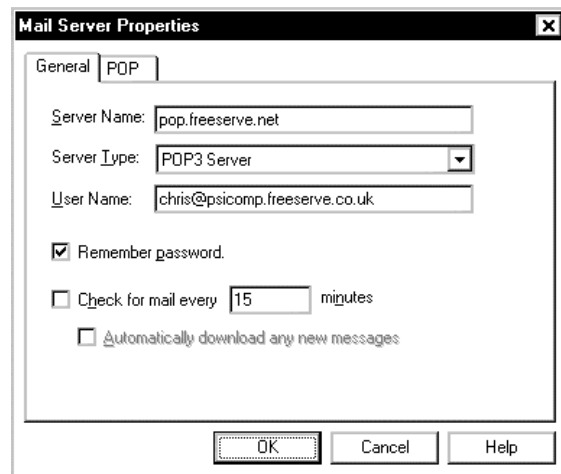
Mail Server Properties

General
POP

Server Name: pop.freeserve.net

Server Type: POP3 Server

User Name: chris@psicomp.freeserve.co.uk

Remember password.

Check for mail every 15 minutes

Automatically download any new messages

OK
Cancel
Help